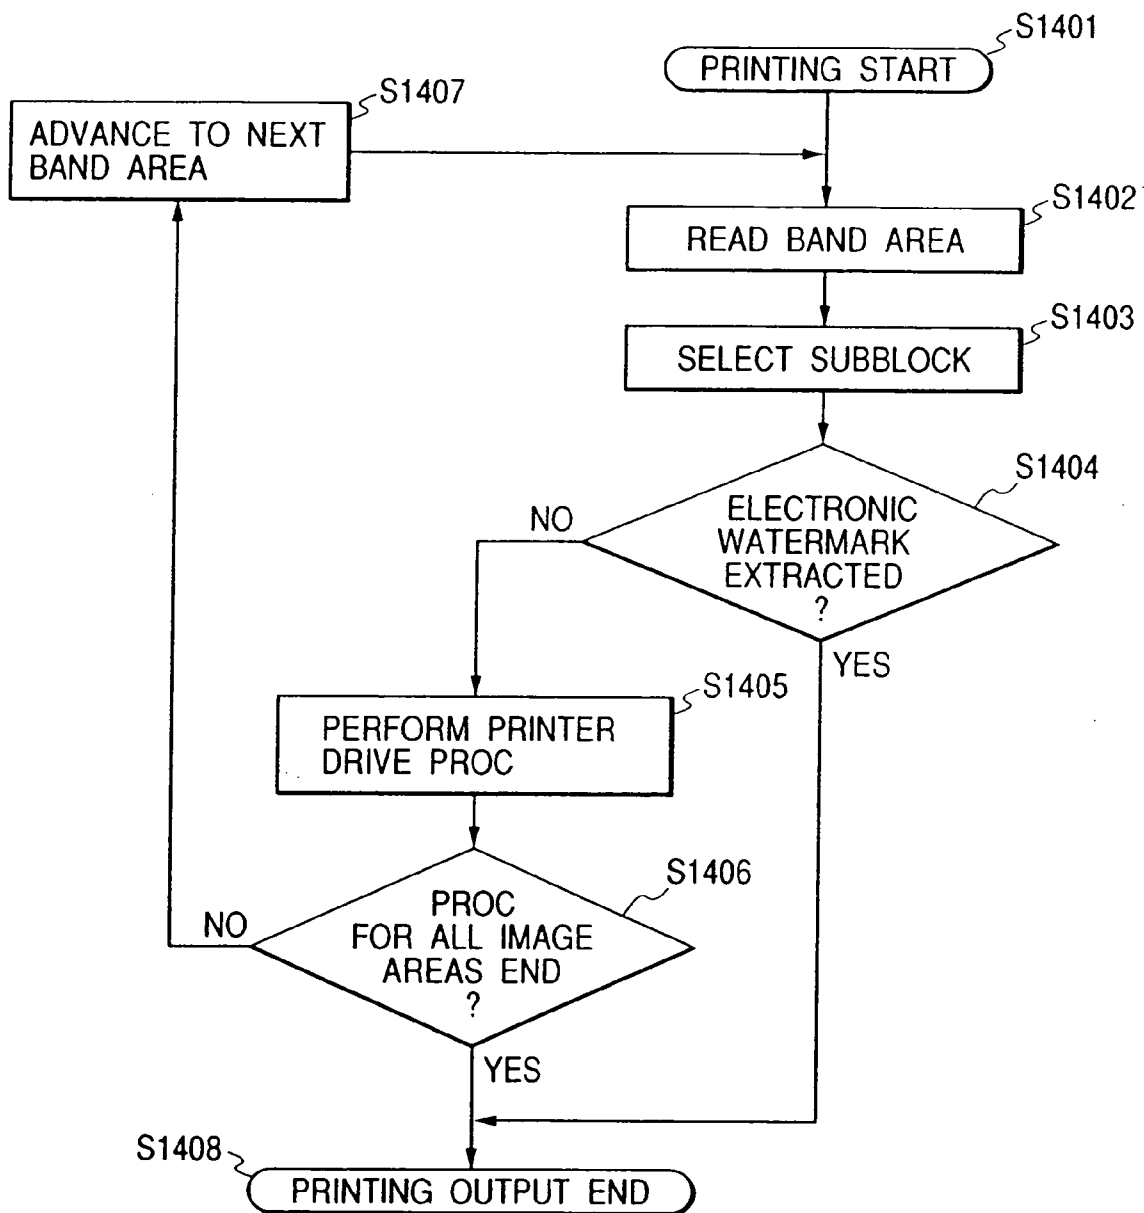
S1401
PRINTING START

S1407
ADVANCE TO NEXT BAND AREA

S1402
READ BAND AREA

S1403
SELECT SUBBLOCK

S1404
ELECTRONIC WATERMARK EXTRACTED ?

NO

YES

S1405
PERFORM PRINTER DRIVE PROC

S1406
PROC FOR ALL IMAGE AREAS END ?

NO

YES

S1408
PRINTING OUTPUT END